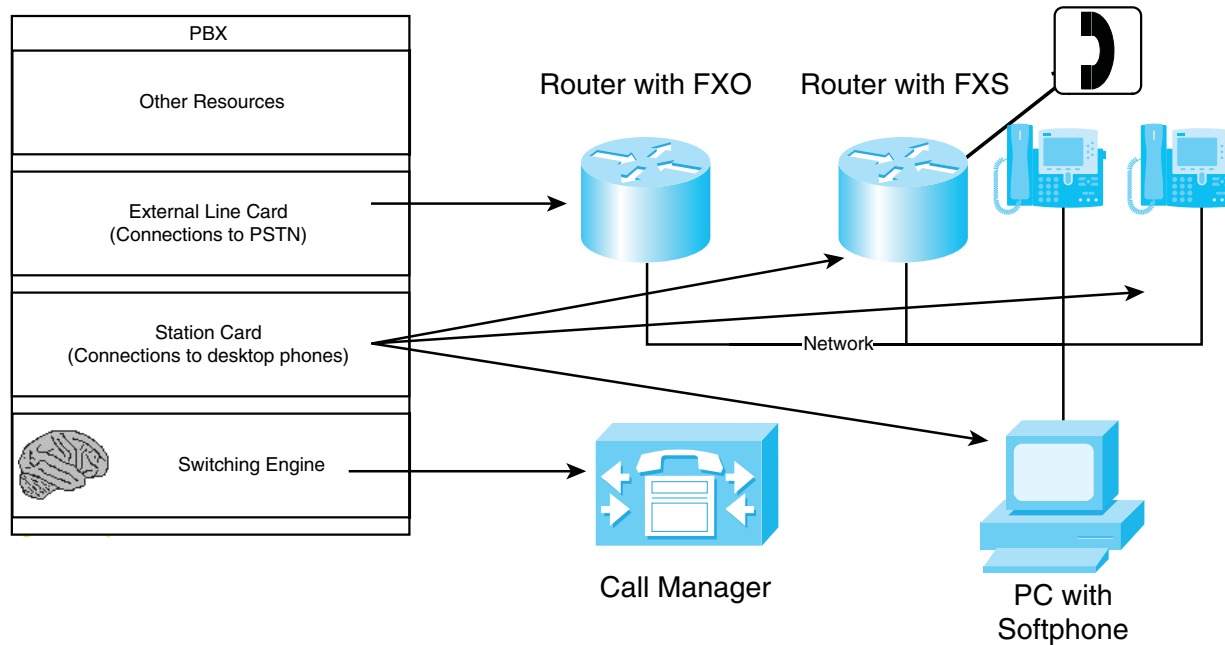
PBX

Other Resources

External Line Card
(Connections to PSTN)

Station Card
(Connections to desktop phones)

Switching Engine

Router with FXO

Router with FXS

Network

Call Manager

PC with
Softphone